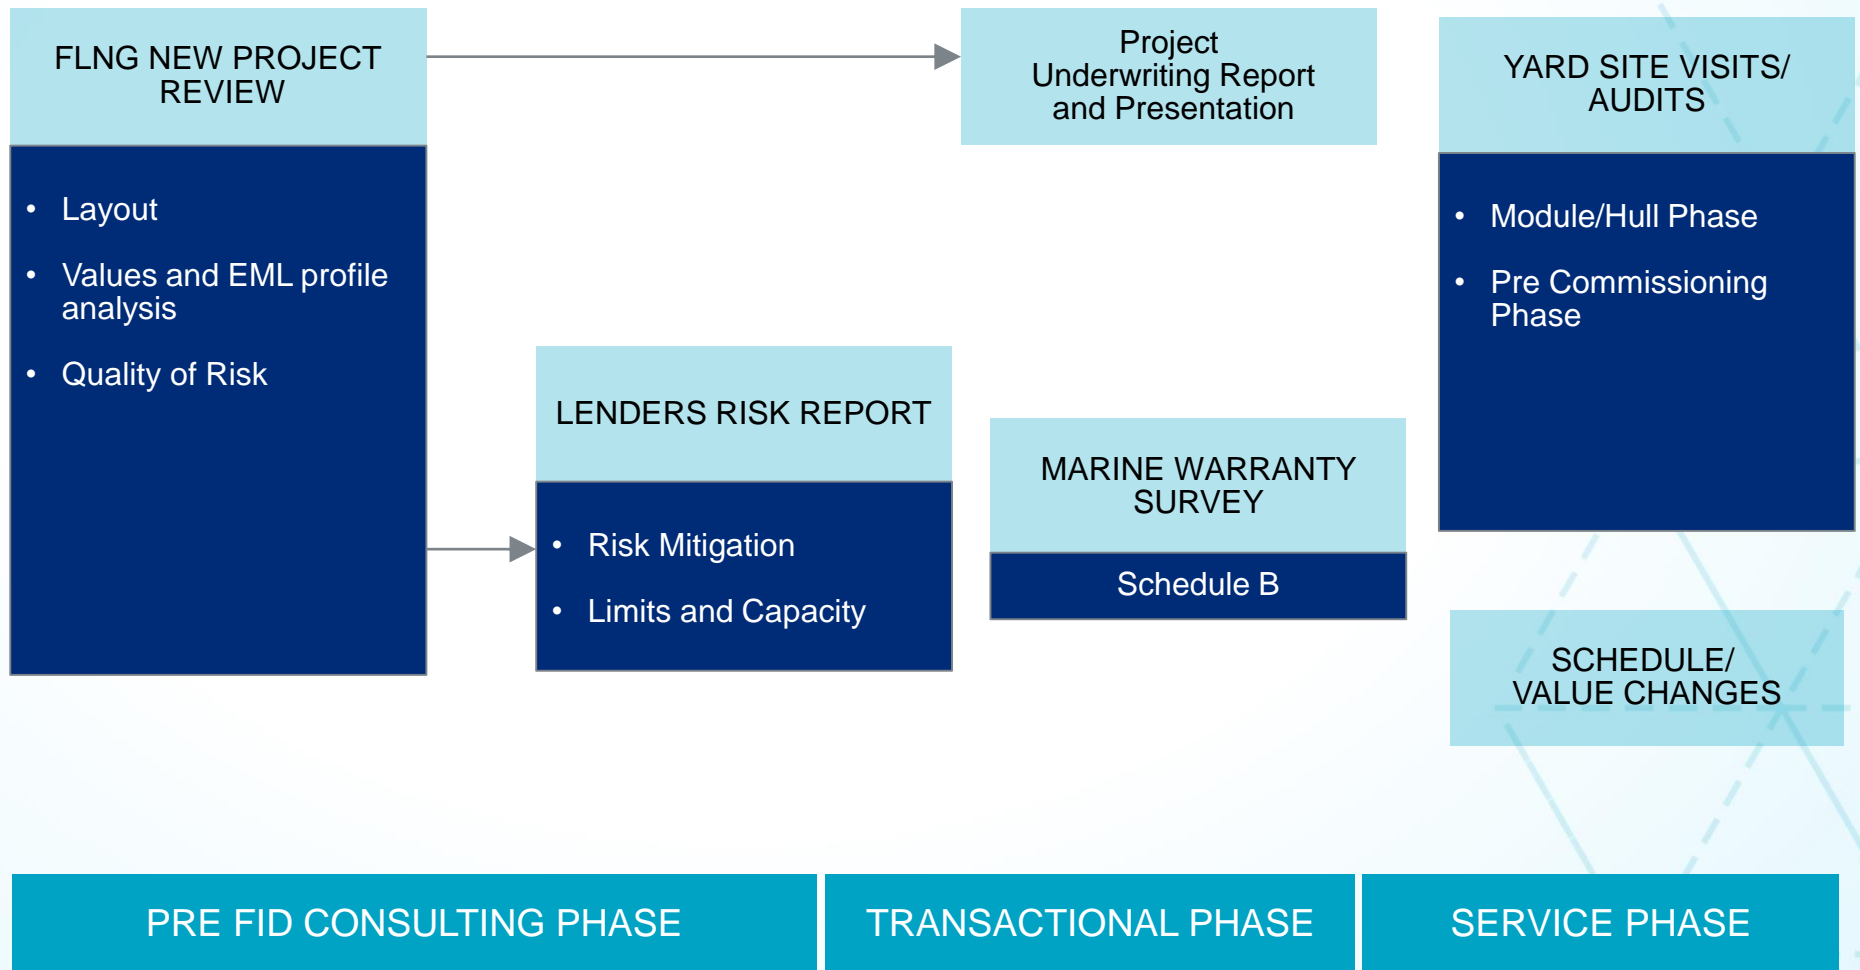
FLNG NEW PROJECT REVIEW

- Layout
- Values and EML profile analysis
- Quality of Risk

Project Underwriting Report and Presentation

YARD SITE VISITS/ AUDITS

- Module/Hull Phase
- Pre Commissioning Phase

LENDERS RISK REPORT

- Risk Mitigation
- Limits and Capacity

MARINE WARRANTY SURVEY

Schedule B

SCHEDULE/ VALUE CHANGES

PRE FID CONSULTING PHASE

TRANSACTIONAL PHASE

SERVICE PHASE